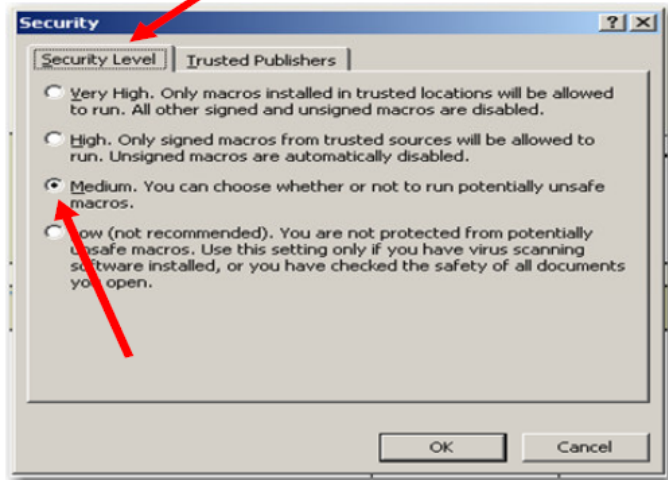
Security

?

Security Level

Trusted Publishers

Very High. Only macros installed in trusted locations will be allowed to run. All other signed and unsigned macros are disabled.

High. Only signed macros from trusted sources will be allowed to run. Unsigned macros are automatically disabled.

Medium. You can choose whether or not to run potentially unsafe macros.

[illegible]ow (not recommended). You are not protected from potentially u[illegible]safe macros. Use this setting only if you have virus scanning so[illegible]tware installed, or you have checked the safety of all documents yo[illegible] open.

OK

Cancel